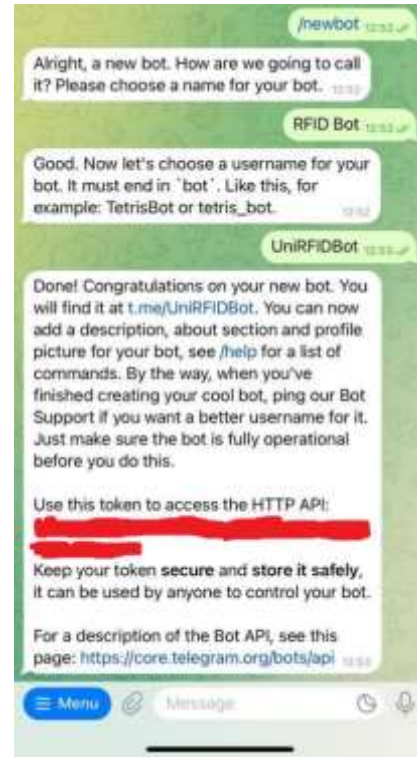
/newbot 12:52

Alright, a new bot. How are we going to call it? Please choose a name for your bot. 12:52

RFID Bot 12:52

Good. Now let's choose a username for your bot. It must end in `bot`. Like this, for example: TetrisBot or tetris_bot. 12:52

UniRFIDBot 12:52

Done! Congratulations on your new bot. You will find it at t.me/UniRFIDBot. You can now add a description, about section and profile picture for your bot, see /help for a list of commands. By the way, when you've finished creating your cool bot, ping our Bot Support if you want a better username for it. Just make sure the bot is fully operational before you do this.

Use this token to access the HTTP API:
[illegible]

Keep your token secure and store it safely, it can be used by anyone to control your bot.

For a description of the Bot API, see this page: https://core.telegram.org/bots/api 12:52

Menu

Message